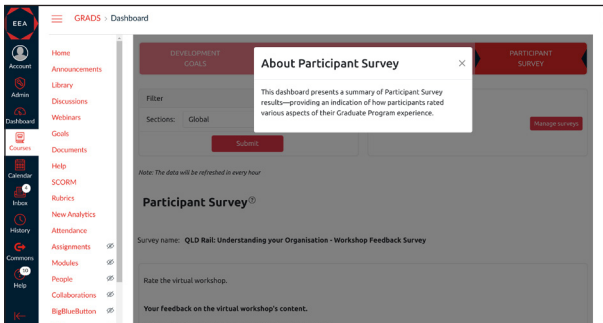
EEA

Account

Admin

Dashboard

Courses

Calendar

4
Inbox

History

Commons

10
Help

GRADS > Dashboard

Home
Announcements
Library
Discussions
Webinars
Goals
Documents
Help
SCORM
Rubrics
New Analytics
Attendance
Assignments
Modules
People
Collaborations
BigBlueButton

DEVELOPMENT GOALS

PARTICIPANT SURVEY

Filter

Sections: Global

Submit

Manage surveys

Note: The data will be refreshed in every hour

Participant Survey

Survey name: QLD Rail: Understanding your Organisation - Workshop Feedback Survey

Rate the virtual workshop.

Your feedback on the virtual workshop's content.

About Participant Survey

This dashboard presents a summary of Participant Survey results—providing an indication of how participants rated various aspects of their Graduate Program experience.